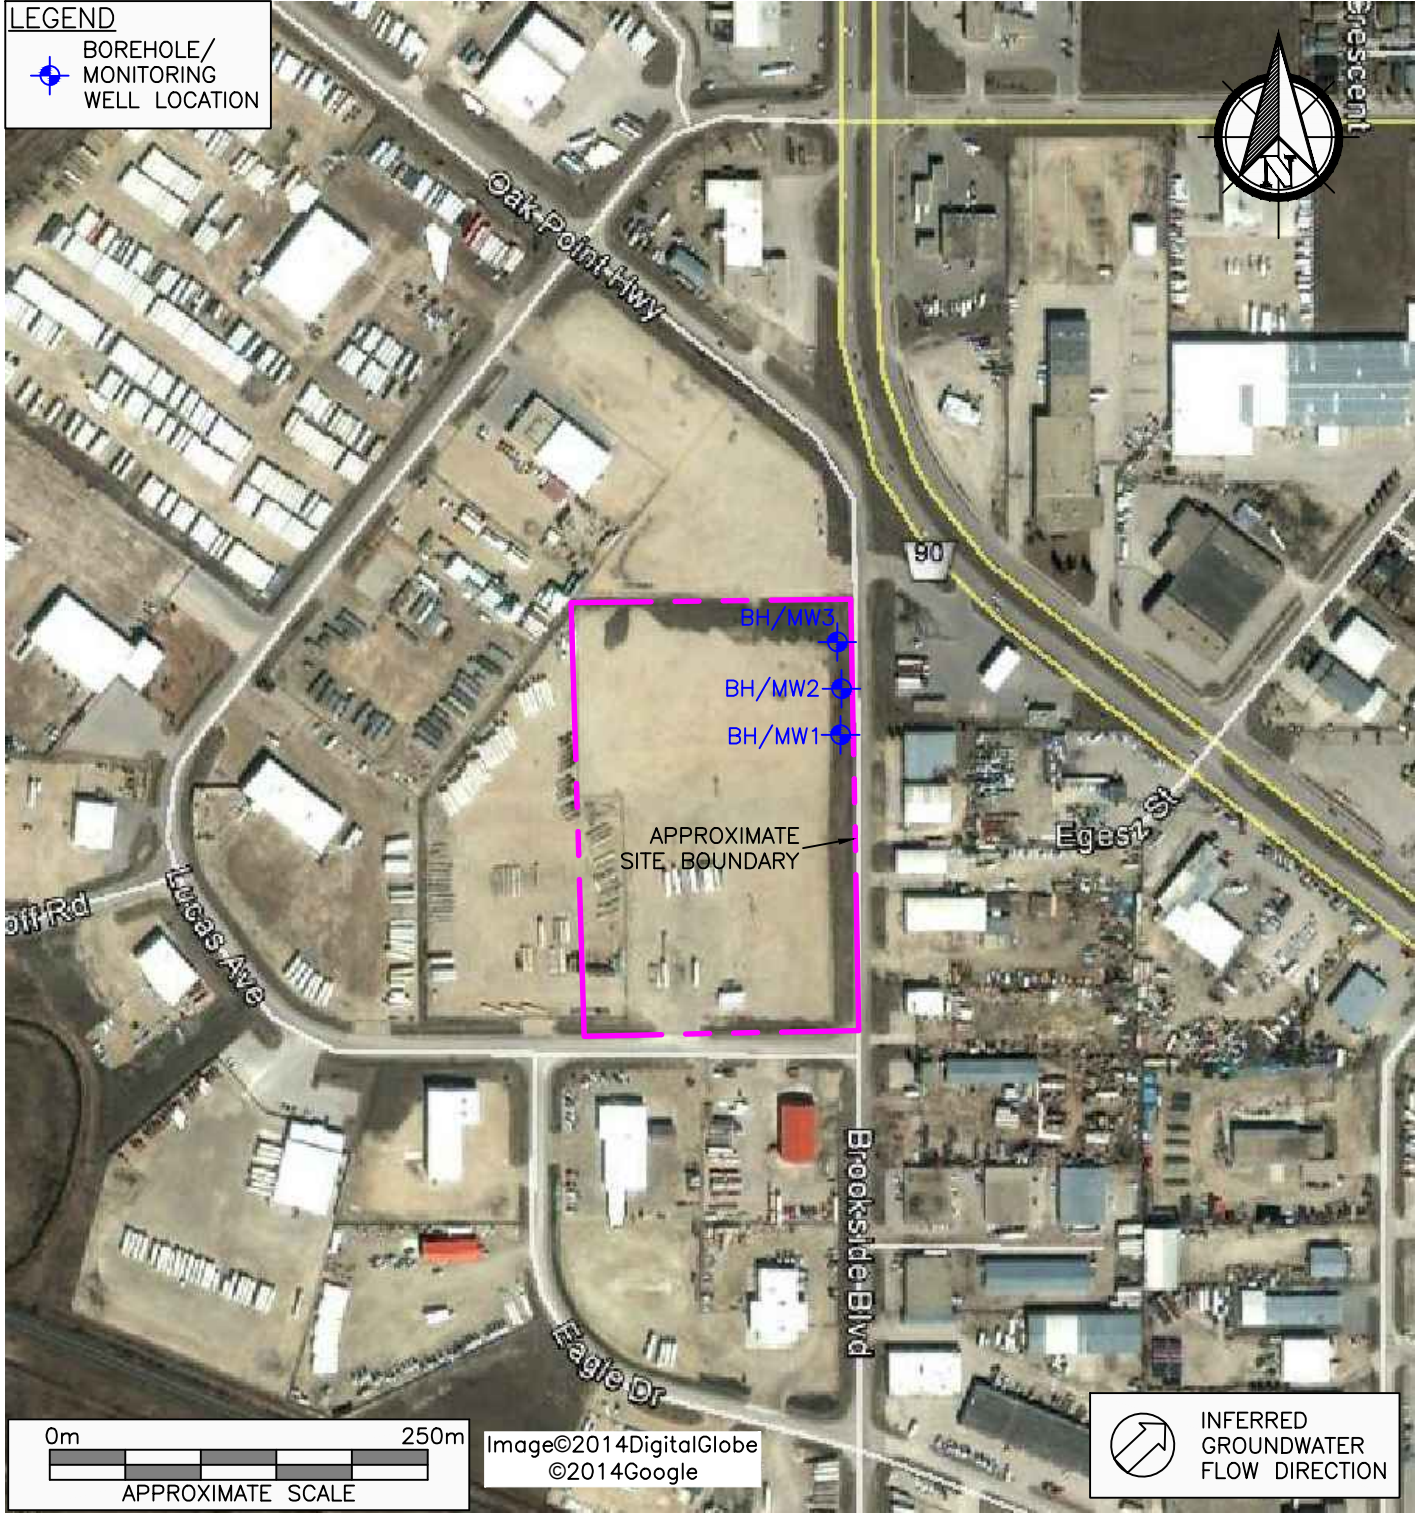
LEGEND

BOREHOLE/ MONITORING WELL LOCATION

N

Crescent

Oak Point Hwy

90

BH/MW3

BH/MW2

BH/MW1

APPROXIMATE SITE BOUNDARY

Egesz St

off Rd

Lucas Ave

Brookside Blvd

Eagle Dr

0m

250m

APPROXIMATE SCALE

Image©2014DigitalGlobe ©2014Google

INFERRED GROUNDWATER FLOW DIRECTION